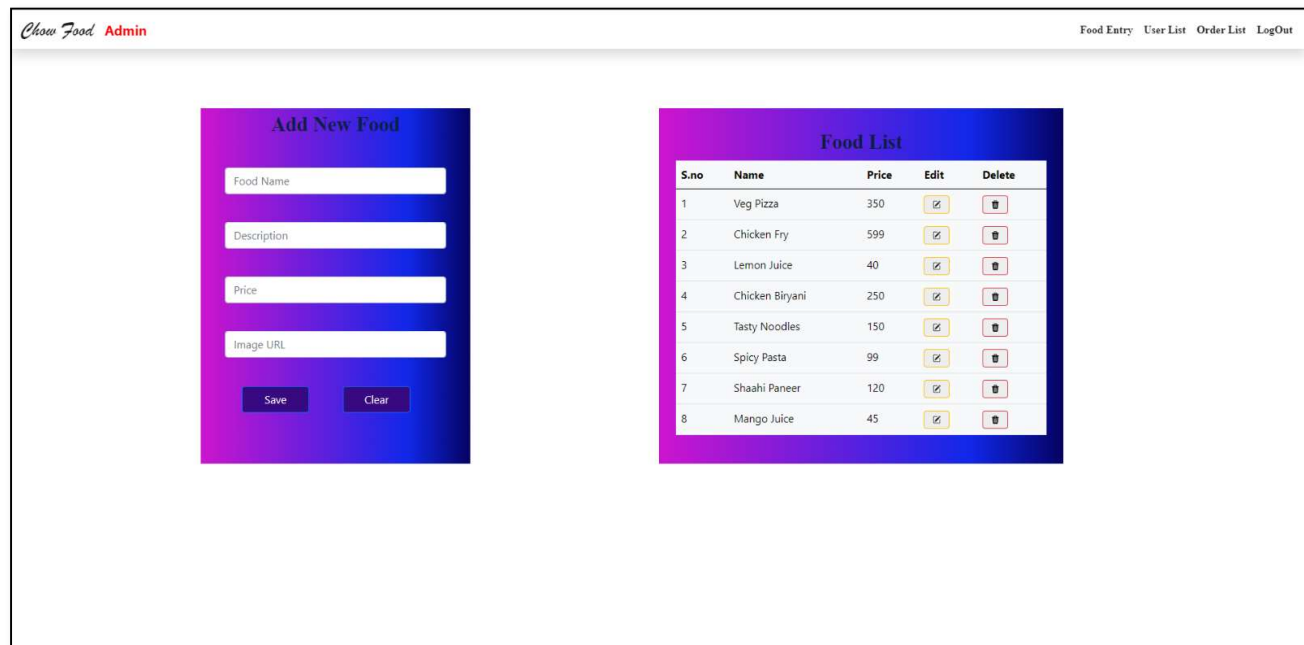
Chow Food Admin

Food Entry User List Order List LogOut

Add New Food

Food Name

Description

Price

Image URL

Save Clear

Food List

| S.no | Name | Price | Edit | Delete |
|---|---|---|---|---|
| 1 | Veg Pizza | 350 | | |
| 2 | Chicken Fry | 599 | | |
| 3 | Lemon Juice | 40 | | |
| 4 | Chicken Biryani | 250 | | |
| 5 | Tasty Noodles | 150 | | |
| 6 | Spicy Pasta | 99 | | |
| 7 | Shaahi Paneer | 120 | | |
| 8 | Mango Juice | 45 | | |